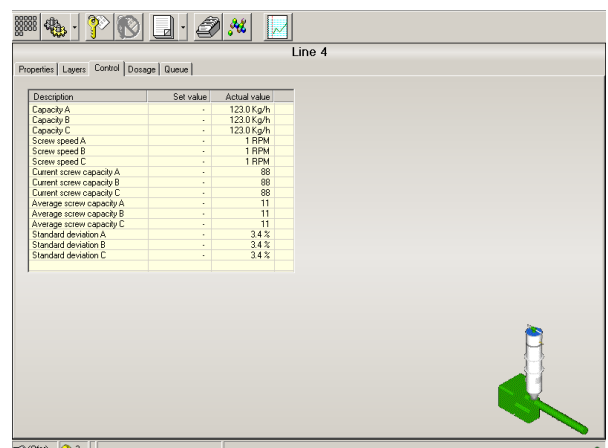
Line 4

Properties | Layers | Control | Dosage | Queue

| Description | Set value | Actual value |
|---|---|---|
| Capacity A | - | 123.0 Kg/h |
| Capacity B | - | 123.0 Kg/h |
| Capacity C | - | 123.0 Kg/h |
| Screw speed A | - | 1 RPM |
| Screw speed B | - | 1 RPM |
| Screw speed C | - | 1 RPM |
| Current screw capacity A | - | 88 |
| Current screw capacity B | - | 88 |
| Current screw capacity C | - | 88 |
| Average screw capacity A | - | 11 |
| Average screw capacity B | - | 11 |
| Average screw capacity C | - | 11 |
| Standard deviation A | - | 3.4 % |
| Standard deviation B | - | 3.4 % |
| Standard deviation C | - | 3.4 % |

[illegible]